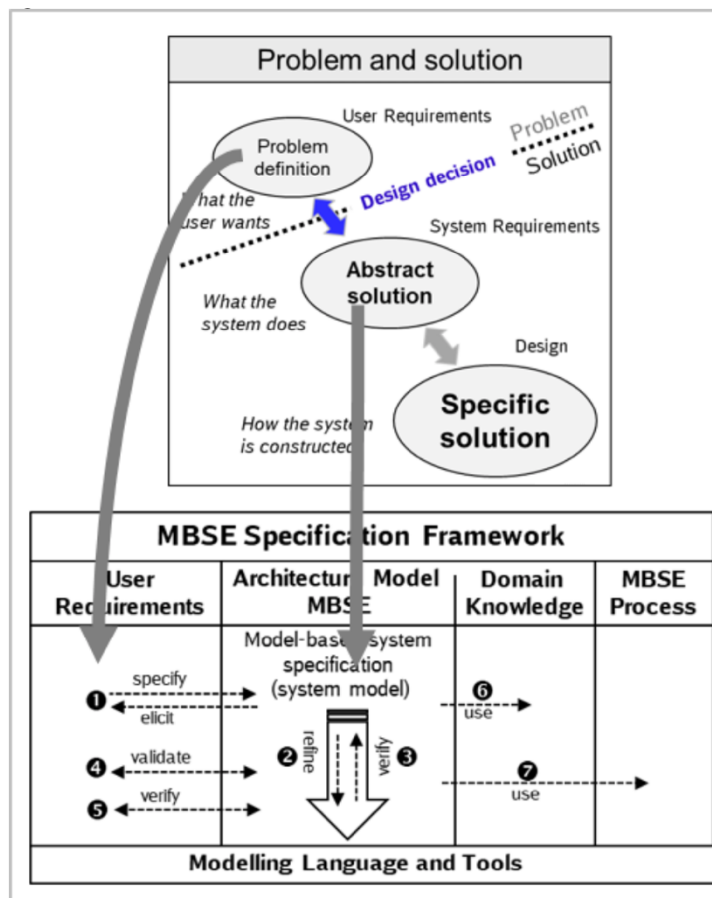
Problem and solution

User Requirements

Problem

Solution

Problem definition

Design decision

What the user wants

System Requirements

Abstract solution

What the system does

Design

How the system is constructed

Specific solution

MBSE Specification Framework

| User Requirements | Architecture Model MBSE | Domain Knowledge | MBSE Process |
|---|---|---|---|

Model-based system specification (system model)

❶ specify

elicit

❻ use

❷ refine

verify ❸

❹ validate

❼ use

❺ verify

Modelling Language and Tools